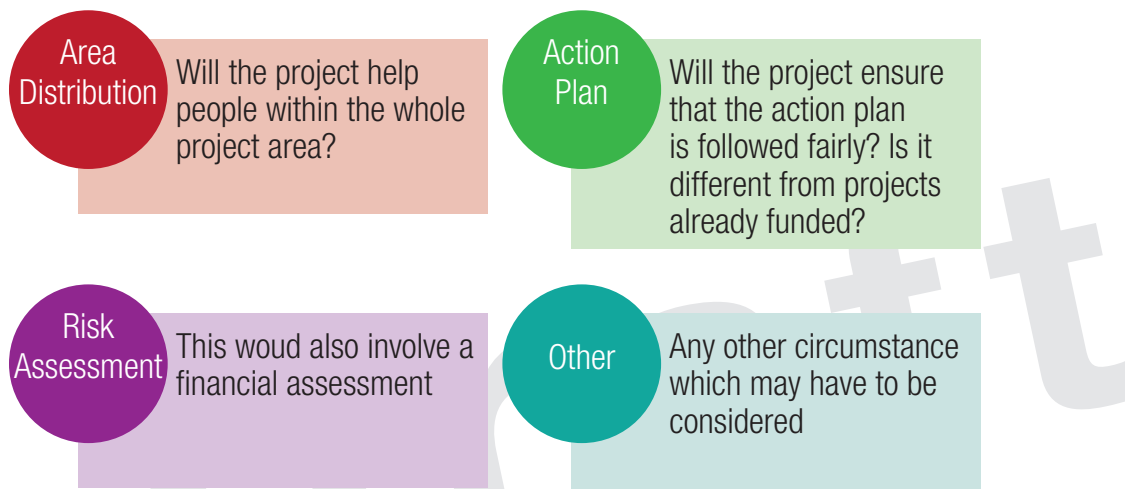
Area Distribution

Will the project help people within the whole project area?

Action Plan

Will the project ensure that the action plan is followed fairly? Is it different from projects already funded?

Risk Assessment

This woud also involve a financial assessment

Other

Any other circumstance which may have to be considered